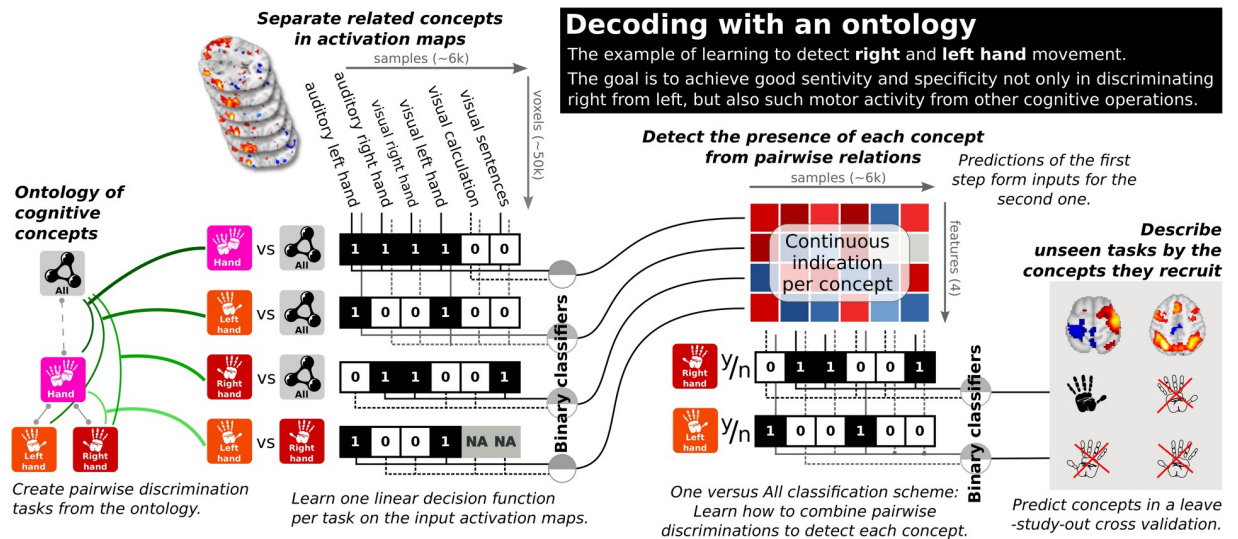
Decoding with an ontology

The example of learning to detect **right** and **left hand** movement.

The goal is to achieve good sentivity and specificity not only in discriminating right from left, but also such motor activity from other cognitive operations.

Separate related concepts in activation maps

samples (~6k)

voxels (~50k)

auditory left hand

auditory right hand

visual right hand

visual left hand

visual calculation

visual sentences

Ontology of cognitive concepts

All

Hand

Left hand

Right hand

Hand vs All

Left hand vs All

Right hand vs All

Left hand vs Right hand

| 1 | 1 | 1 | 1 | 0 | 0 |
|---|---|---|---|---|---|

| 1 | 0 | 0 | 1 | 0 | 0 |
|---|---|---|---|---|---|

| 0 | 1 | 1 | 0 | 0 | 1 |
|---|---|---|---|---|---|

| 1 | 0 | 0 | 1 | NA | NA |
|---|---|---|---|---|---|

Binary classifiers

Create pairwise discrimination tasks from the ontology.

Learn one linear decision function per task on the input activation maps.

Detect the presence of each concept from pairwise relations

samples (~6k)

features (4)

Continuous indication per concept

Predictions of the first step form inputs for the second one.

Right hand y/n

| 0 | 1 | 1 | 0 | 0 | 1 |
|---|---|---|---|---|---|

Left hand y/n

| 1 | 0 | 0 | 1 | 0 | 0 |
|---|---|---|---|---|---|

Binary classifiers

One versus All classification scheme: Learn how to combine pairwise discriminations to detect each concept.

Describe unseen tasks by the concepts they recruit

Predict concepts in a leave-study-out cross validation.